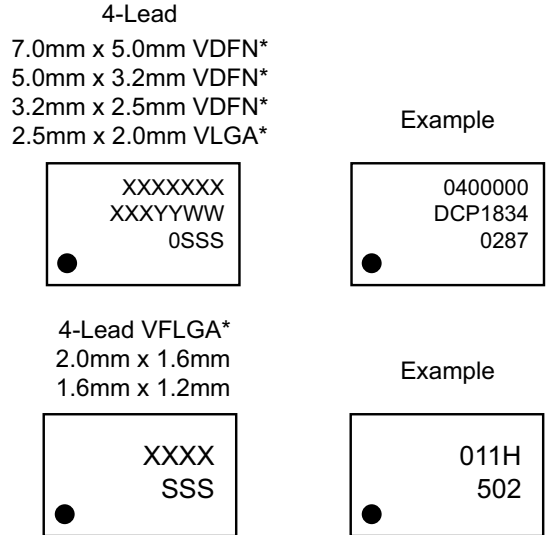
4-Lead
7.0mm x 5.0mm VDFN*
5.0mm x 3.2mm VDFN*
3.2mm x 2.5mm VDFN*
2.5mm x 2.0mm VLGA*

XXXXXXX
XXXYYWW
0SSS

Example

0400000
DCP1834
0287

4-Lead VFLGA*
2.0mm x 1.6mm
1.6mm x 1.2mm

XXXX
SSS

Example

011H
502